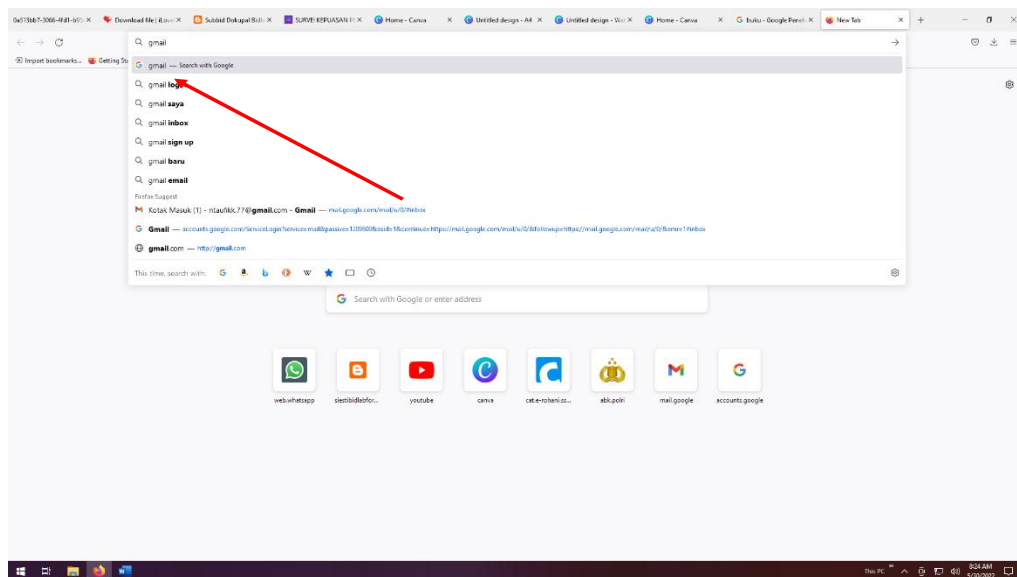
0a513bb7-3066-4fd1-b5 ×
Download file | iLove ×
Subbid Dokupal Bidl ×
SURVEI KEPUASAN ×
Home - Canva ×
Untitled design - A4 ×
Untitled design - Wa ×
Home - Canva ×
buku - Google Penel ×
New Tab ×

gmail

Import bookmarks... Getting St

gmail — Search with Google
gmail login
gmail saya
gmail inbox
gmail sign up
gmail baru
gmail email
Firefox Suggest
Kotak Masuk (1) - ntaufikk.77@gmail.com - Gmail — mail.google.com/mail/u/0/#inbox
Gmail — accounts.google.com/ServiceLogin?service=mail&passive=1209600&osid=1&continue=https://mail.google.com/mail/u/0/&followup=https://mail.google.com/mail/u/0/&emr=1#inbox
gmail.com — http://gmail.com

This time, search with:

Search with Google or enter address

web.whatsapp
slestibidlabfor...
youtube
canva
cat.e-rohani.ss...
abk.polri
mail.google
accounts.google

This PC
9:24 AM
5/20/2022